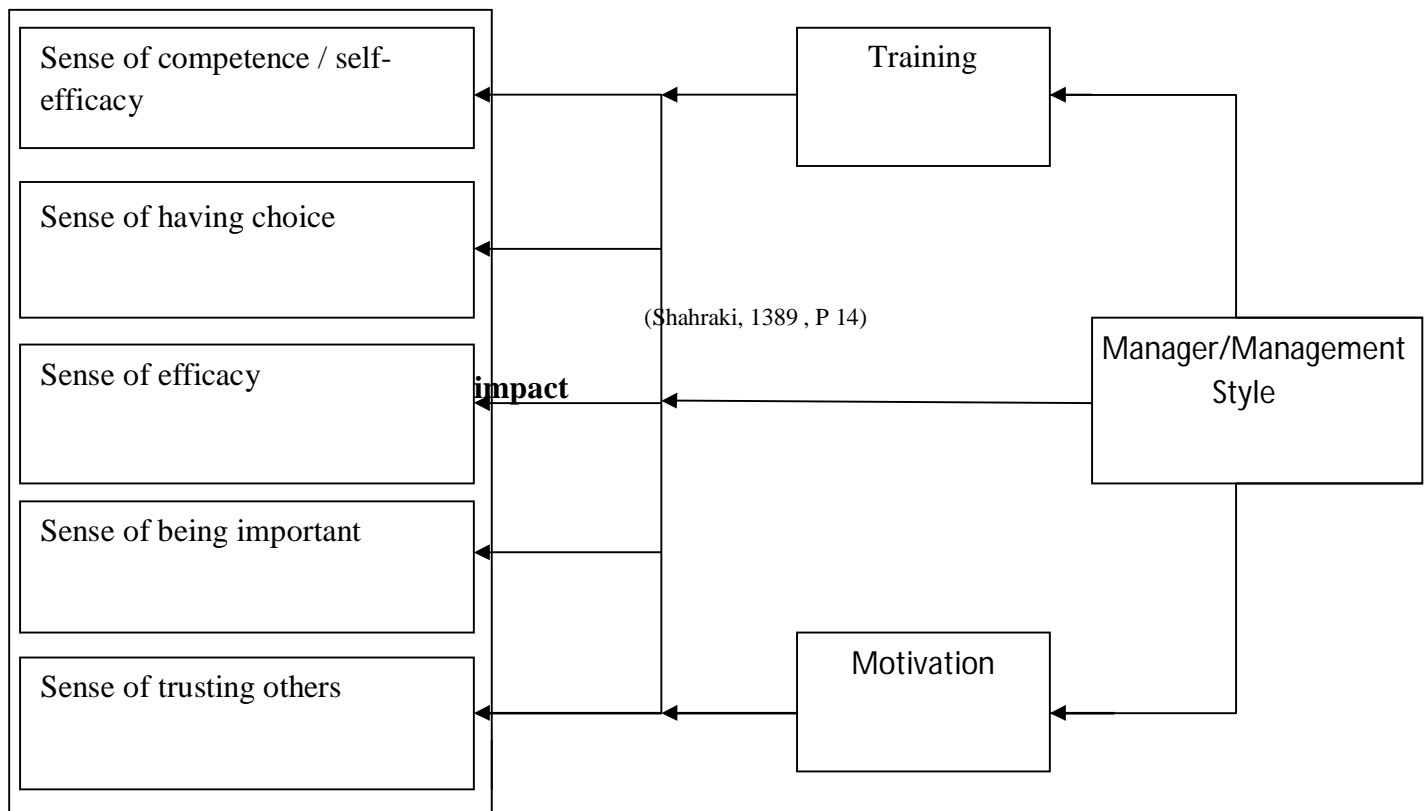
Sense of competence / self-efficacy

Sense of having choice

Sense of efficacy

impact

Sense of being important

Sense of trusting others

Training

(Shahraki, 1389 , P 14)

Manager/Management Style

Motivation